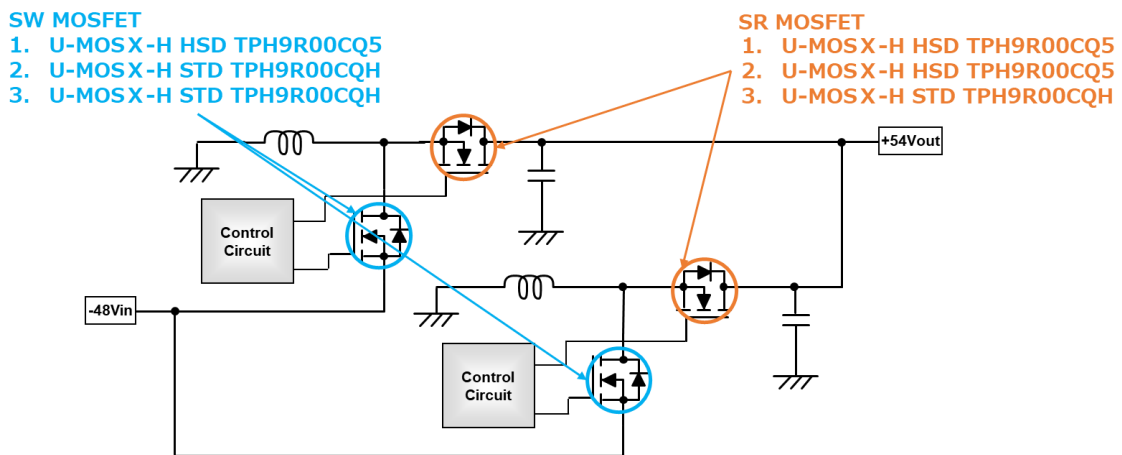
SW MOSFET
1. U-MOSX-H HSD TPH9R00CQ5
2. U-MOSX-H STD TPH9R00CQH
3. U-MOSX-H STD TPH9R00CQH

SR MOSFET
1. U-MOSX-H HSD TPH9R00CQ5
2. U-MOSX-H HSD TPH9R00CQ5
3. U-MOSX-H STD TPH9R00CQH

+54Vout

Control Circuit

-48Vin

Control Circuit